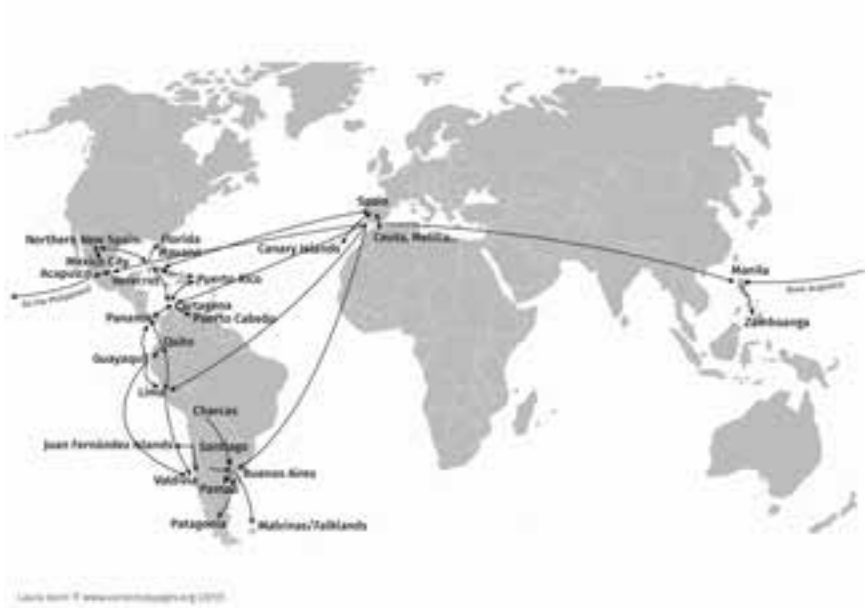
Spain
Ceuta, Melilla
Canary Islands
Northern New Spain
Florida
Mexico City
Havana
Acapulco
Veracruz
Puerto Rico
to the Philippines
Cartagena
Puerto Cabello
Panama
Quito
Guayaquil
Lima
Charcas
Juan Fernández Islands
Santiago
Valdivia
Buenos Aires
Patagonia
Malvinas/Falklands
Manila
from Acapulco
Zamboanga
Laura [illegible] © www.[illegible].org (2010)